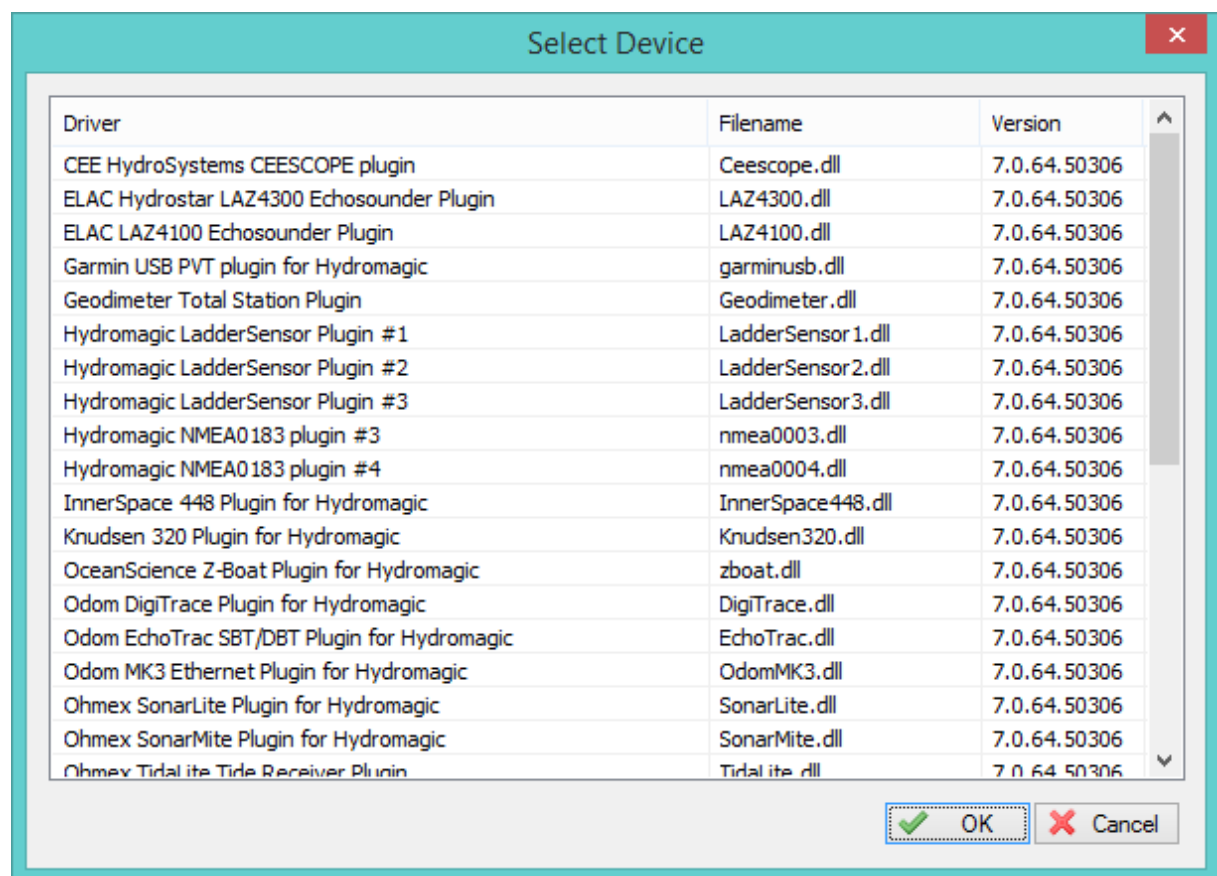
Select Device

| Driver | Filename | Version |
|---|---|---|
| CEE HydroSystems CEESCOPE plugin | Ceescope.dll | 7.0.64.50306 |
| ELAC Hydrostar LAZ4300 Echosounder Plugin | LAZ4300.dll | 7.0.64.50306 |
| ELAC LAZ4100 Echosounder Plugin | LAZ4100.dll | 7.0.64.50306 |
| Garmin USB PVT plugin for Hydromagic | garminusb.dll | 7.0.64.50306 |
| Geodimeter Total Station Plugin | Geodimeter.dll | 7.0.64.50306 |
| Hydromagic LadderSensor Plugin #1 | LadderSensor1.dll | 7.0.64.50306 |
| Hydromagic LadderSensor Plugin #2 | LadderSensor2.dll | 7.0.64.50306 |
| Hydromagic LadderSensor Plugin #3 | LadderSensor3.dll | 7.0.64.50306 |
| Hydromagic NMEA0183 plugin #3 | nmea0003.dll | 7.0.64.50306 |
| Hydromagic NMEA0183 plugin #4 | nmea0004.dll | 7.0.64.50306 |
| InnerSpace 448 Plugin for Hydromagic | InnerSpace448.dll | 7.0.64.50306 |
| Knudsen 320 Plugin for Hydromagic | Knudsen320.dll | 7.0.64.50306 |
| OceanScience Z-Boat Plugin for Hydromagic | zboat.dll | 7.0.64.50306 |
| Odom DigiTrace Plugin for Hydromagic | DigiTrace.dll | 7.0.64.50306 |
| Odom EchoTrac SBT/DBT Plugin for Hydromagic | EchoTrac.dll | 7.0.64.50306 |
| Odom MK3 Ethernet Plugin for Hydromagic | OdomMK3.dll | 7.0.64.50306 |
| Ohmex SonarLite Plugin for Hydromagic | SonarLite.dll | 7.0.64.50306 |
| Ohmex SonarMite Plugin for Hydromagic | SonarMite.dll | 7.0.64.50306 |
| Ohmex TidaLite Tide Receiver Plugin | TidaLite.dll | 7.0.64.50306 |

OK
Cancel